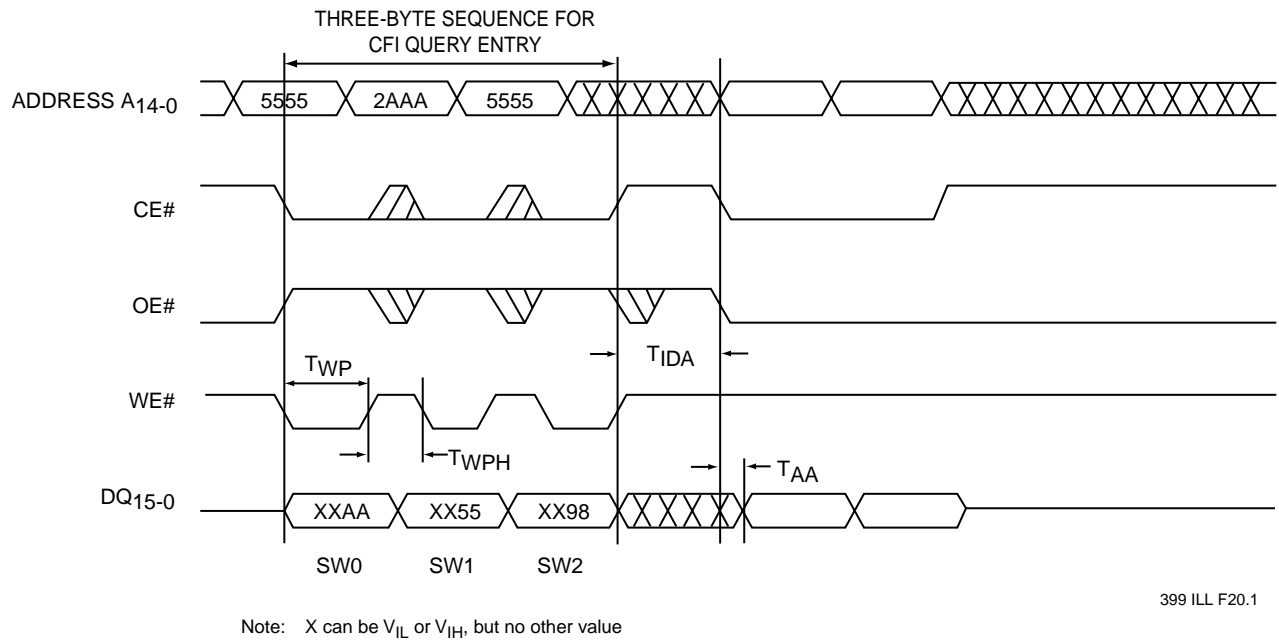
THREE-BYTE SEQUENCE FOR CFI QUERY ENTRY

ADDRESS $A_{14-0}$

5555

2AAA

5555

CE#

OE#

$T_{WP}$

$T_{IDA}$

WE#

$T_{WPH}$

$T_{AA}$

$DQ_{15-0}$

XXAA

XX55

XX98

SW0

SW1

SW2

399 ILL F20.1

Note: X can be $V_{IL}$ or $V_{IH}$, but no other value